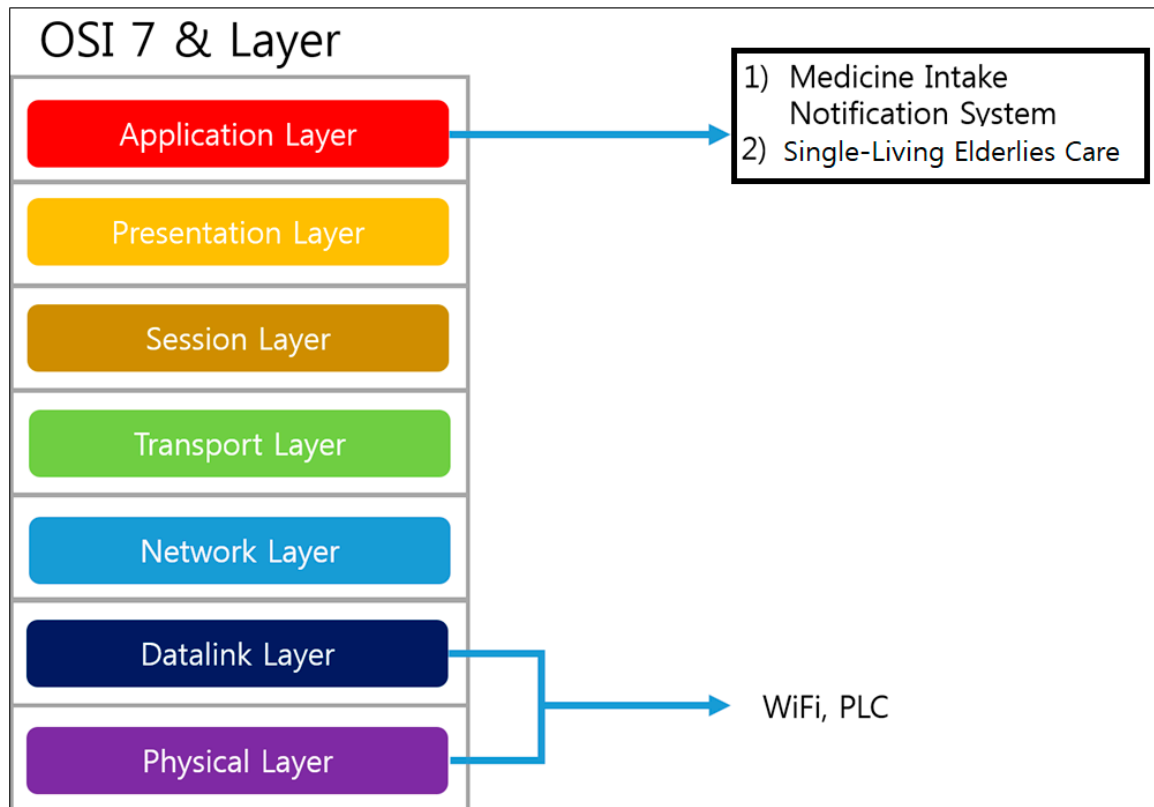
OSI 7 & Layer

Application Layer

Presentation Layer

Session Layer

Transport Layer

Network Layer

Datalink Layer

Physical Layer

1) Medicine Intake Notification System
2) Single-Living Elderlies Care

WiFi, PLC